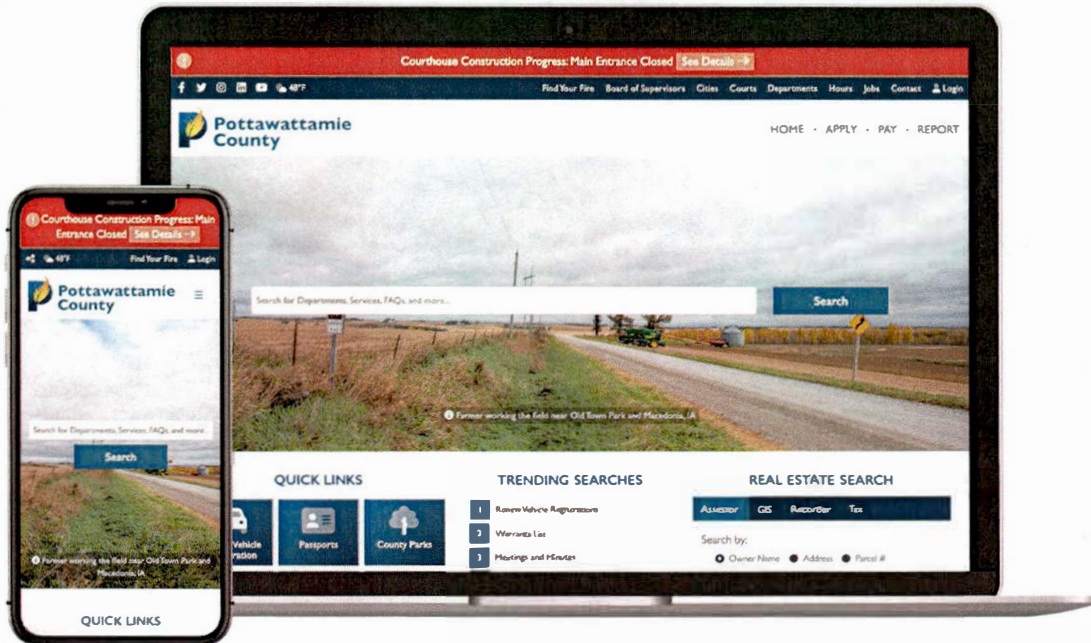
Courthouse Construction Progress: Main Entrance Closed See Details →

48°F Find Your Fire Board of Supervisors Cities Courts Departments Hours Jobs Contact Login

Pottawattamie County

HOME · APPLY · PAY · REPORT

Search for Departments, Services, FAQs, and more...

Search

Farmer working the field near Old Town Park and Macedonia, IA

QUICK LINKS

Vehicle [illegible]ration

Passports

County Parks

TRENDING SEARCHES

1 Renew Vehicle Registrations

2 Warrants List

3 Meetings and Minutes

REAL ESTATE SEARCH

Assessor GIS Recorder Tax

Search by:

Owner Name Address Parcel #

Courthouse Construction Progress: Main Entrance Closed See Details →

48°F Find Your Fire Login

Pottawattamie County

Search for Departments, Services, FAQs, and more...

Search

Farmer working the field near Old Town Park and Macedonia, IA

QUICK LINKS